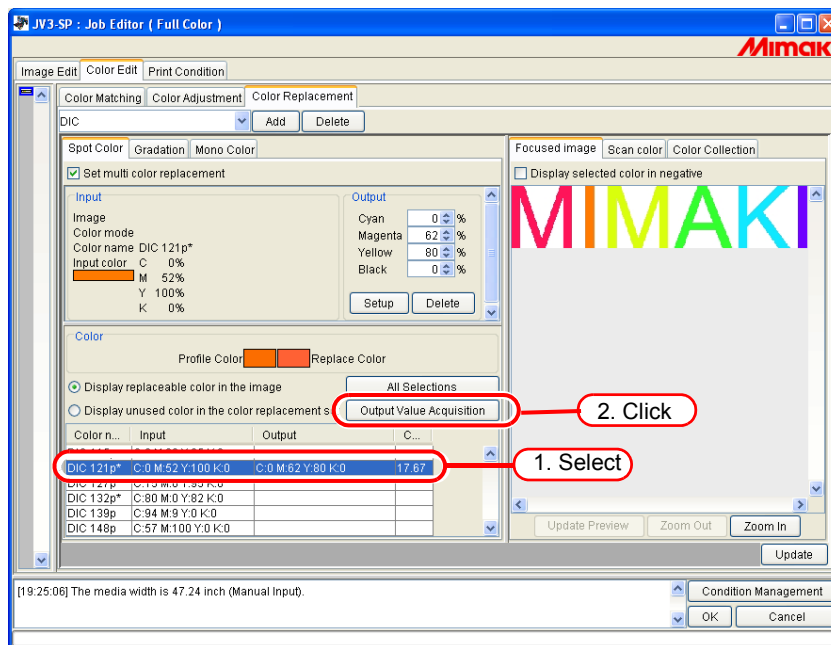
JV3-SP : Job Editor ( Full Color )

Mimak

Image Edit | Color Edit | Print Condition

Color Matching | Color Adjustment | Color Replacement

DIC | Add | Delete

Spot Color | Gradation | Mono Color

Set multi color replacement

Input
Image
Color mode
Color name DIC 121p*
Input color C 0%
M 52%
Y 100%
K 0%

Output
Cyan 0 %
Magenta 62 %
Yellow 80 %
Black 0 %

Setup | Delete

Color
Profile Color | Replace Color

Display replaceable color in the image
Display unused color in the color replacement s

All Selections
Output Value Acquisition

2. Click

| Color n... | Input | Output | C... |
|---|---|---|---|
| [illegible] | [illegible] | | |
| DIC 121p* | C:0 M:52 Y:100 K:0 | C:0 M:62 Y:80 K:0 | 17.67 |
| DIC 127p | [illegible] | | |
| DIC 132p* | C:80 M:0 Y:82 K:0 | | |
| DIC 139p | C:94 M:9 Y:0 K:0 | | |
| DIC 148p | C:57 M:100 Y:0 K:0 | | |

1. Select

Focused image | Scan color | Color Collection

Display selected color in negative

MIMAKI

Update Preview | Zoom Out | Zoom In

Update

[19:25:06] The media width is 47.24 inch (Manual Input).

Condition Management

OK | Cancel